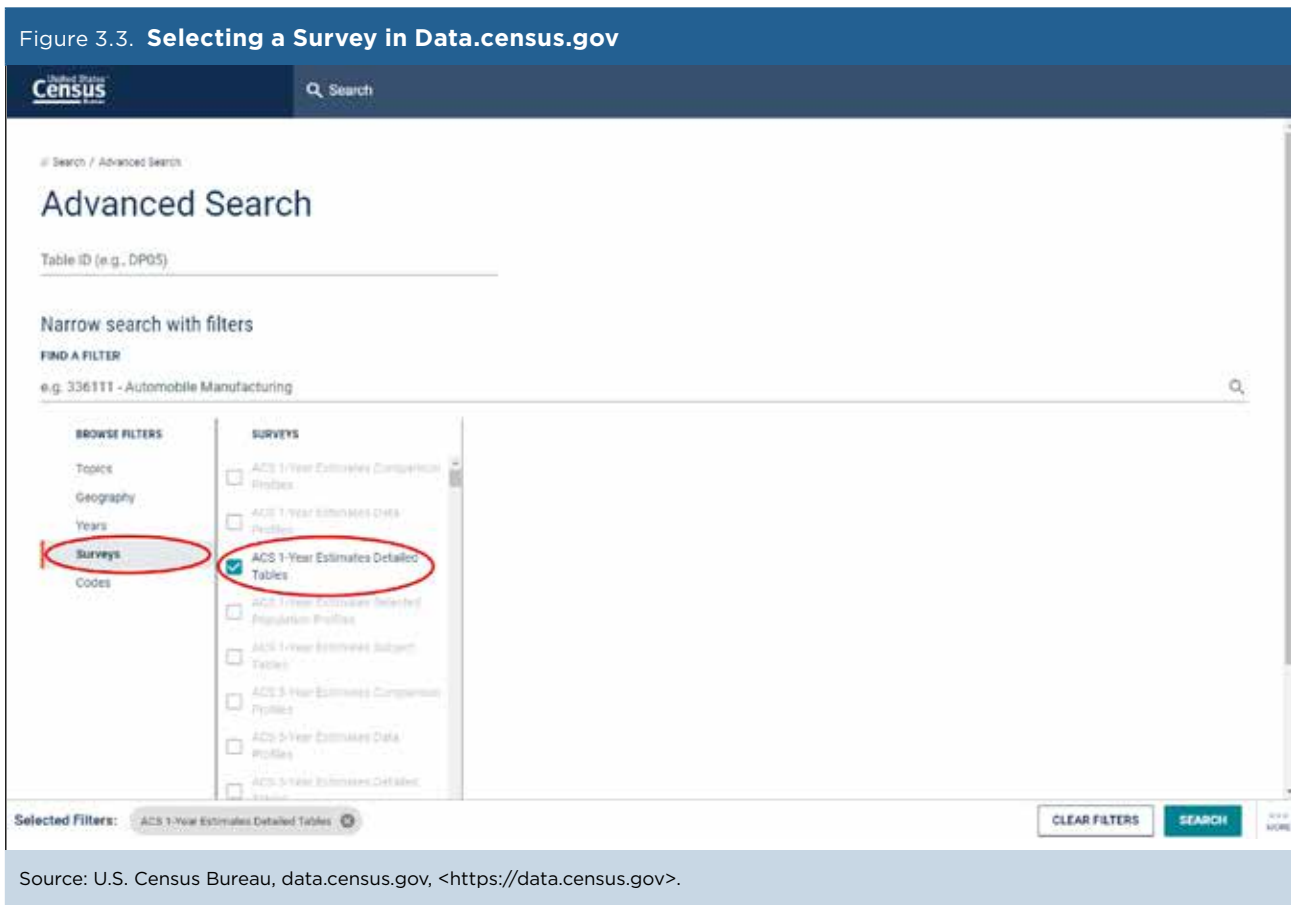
Figure 3.3. **Selecting a Survey in Data.census.gov**

United States Census Bureau

Search

Search / Advanced Search

Advanced Search

Table ID (e.g., DP05)

Narrow search with filters

FIND A FILTER

e.g. 336111 - Automobile Manufacturing

BROWSE FILTERS

Topics

Geography

Years

Surveys

Codes

SURVEYS

ACS 1-Year Estimates Comparison Profiles

ACS 1-Year Estimates Data Profiles

ACS 1-Year Estimates Detailed Tables

ACS 1-Year Estimates Selected Population Profiles

ACS 1-Year Estimates Subject Tables

ACS 5-Year Estimates Comparison Profiles

ACS 5-Year Estimates Data Profiles

ACS 5-Year Estimates Detailed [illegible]

Selected Filters: ACS 1-Year Estimates Detailed Tables

CLEAR FILTERS

SEARCH

MORE

Source: U.S. Census Bureau, data.census.gov, <https://data.census.gov>.